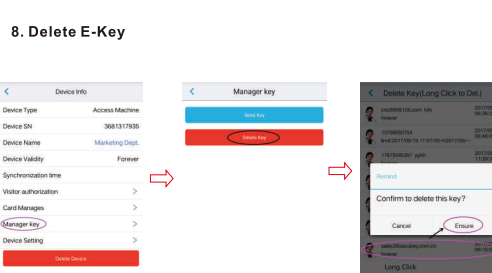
8. Delete E-Key

<

Device info

Device Type Access Machine

Device SN 3681317935

Device Name Marketing Dept.

Device Validity Forever

Synchronization time

Visitor authorization >

Card Manages >

Manager key >

Device Setting >

Delete Device

<

Manager key

Send Key

Delete Key

<

Delete Key(Long Click to Del.)

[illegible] 2017/
Forever 08:36

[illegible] 2017/
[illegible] 11:57

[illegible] 2017/
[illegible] 11:50

Remind

Confirm to delete this key?

Cancel

Ensure

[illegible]
Forever

Long Click